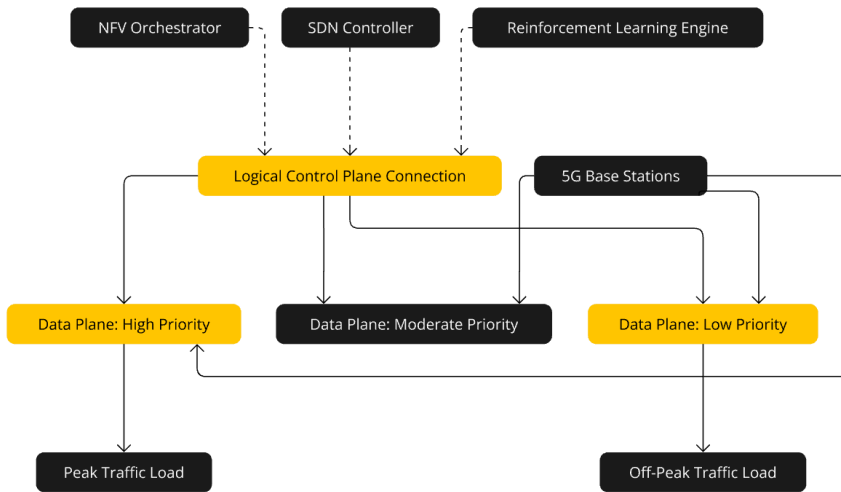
NFV Orchestrator

SDN Controller

Reinforcement Learning Engine

Logical Control Plane Connection

5G Base Stations

Data Plane: High Priority

Data Plane: Moderate Priority

Data Plane: Low Priority

Peak Traffic Load

Off-Peak Traffic Load